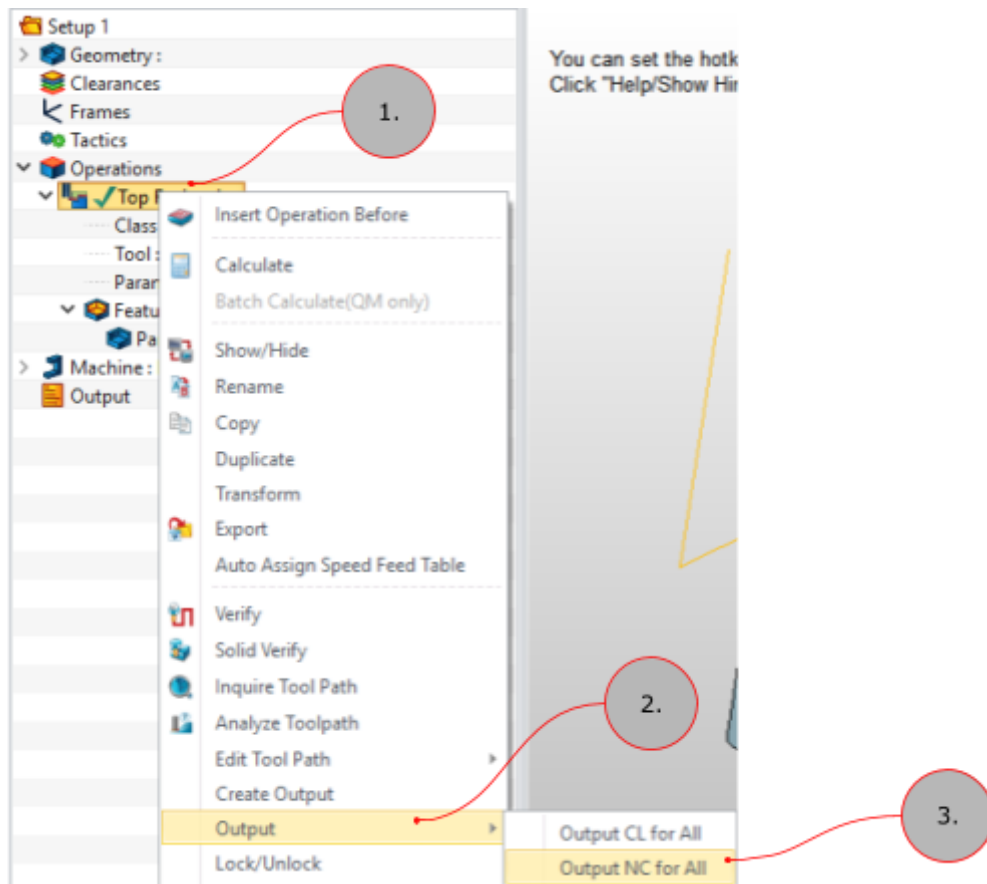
Setup 1
Geometry :
Clearances
Frames
Tactics
Operations
Top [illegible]
Class
Tool :
Paran
Featu
Pa
Machine :
Output

1.

Insert Operation Before
Calculate
Batch Calculate(QM only)
Show/Hide
Rename
Copy
Duplicate
Transform
Export
Auto Assign Speed Feed Table
Verify
Solid Verify
Inquire Tool Path
Analyze Toolpath
Edit Tool Path
Create Output
Output
Lock/Unlock

Output CL for All
Output NC for All

2.

3.

You can set the hotk
Click "Help/Show Hi